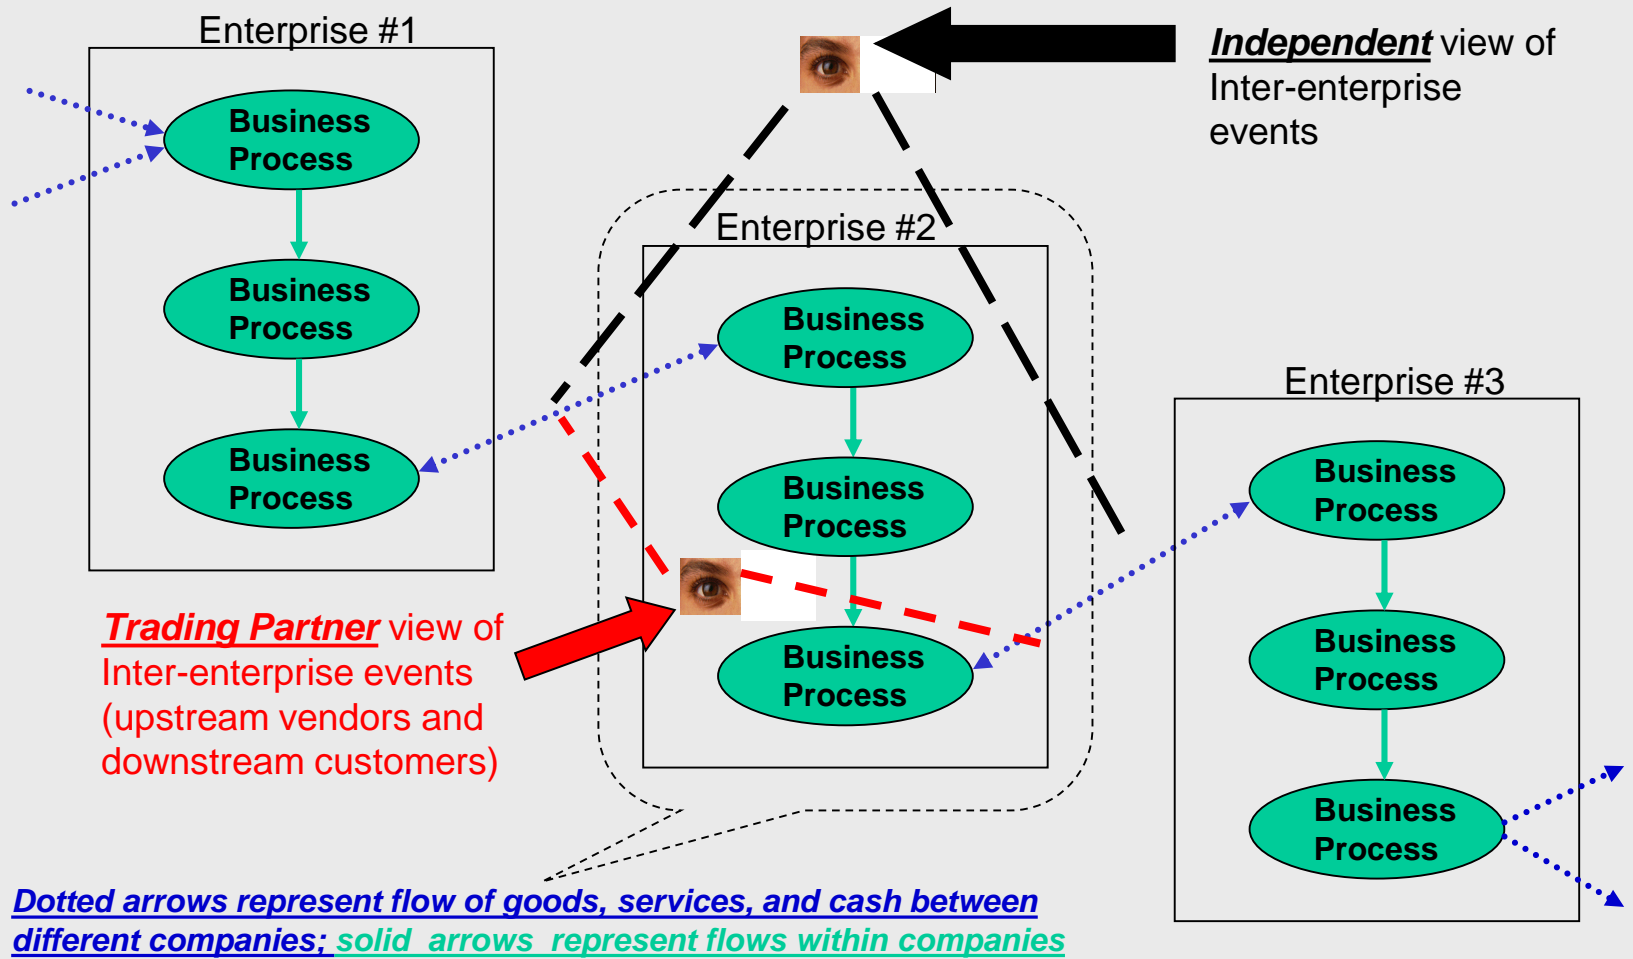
Enterprise #1

Business Process

Business Process

Business Process

Independent view of Inter-enterprise events

Enterprise #2

Business Process

Business Process

Business Process

Enterprise #3

Business Process

Business Process

Business Process

Trading Partner view of Inter-enterprise events (upstream vendors and downstream customers)

Dotted arrows represent flow of goods, services, and cash between different companies; solid arrows represent flows within companies